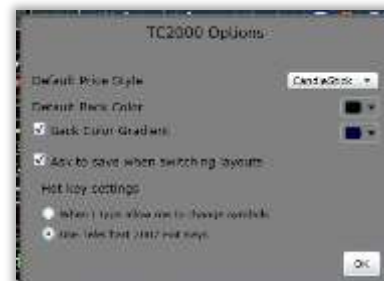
TC2000 Options

Default Price Style
CandleStick

Default Back Color

Back Color Gradient

Ask to save when switching layouts

Hot key settings

When I type allow me to change symbols

Use Telechart 2007 hot keys

OK